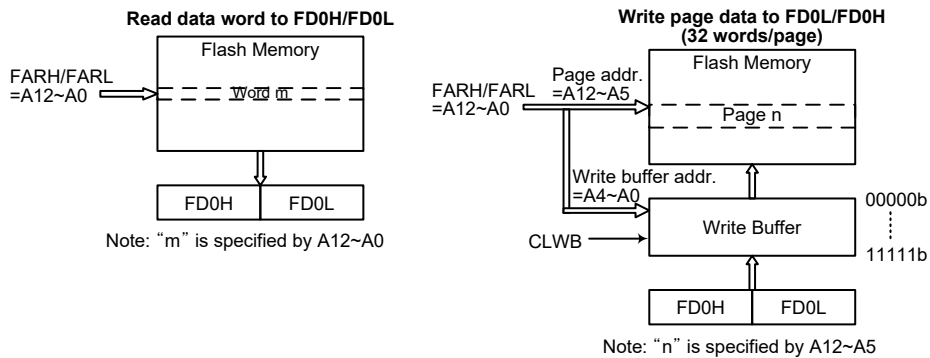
Read data word to FD0H/FD0L

Flash Memory

FARH/FARL =A12~A0

Word m

FD0H | FD0L

Note: "m" is specified by A12~A0

Write page data to FD0L/FD0H (32 words/page)

Flash Memory

FARH/FARL =A12~A0

Page addr. =A12~A5

Page n

Write buffer addr. =A4~A0

Write Buffer

00000b

11111b

CLWB

FD0H | FD0L

Note: "n" is specified by A12~A5